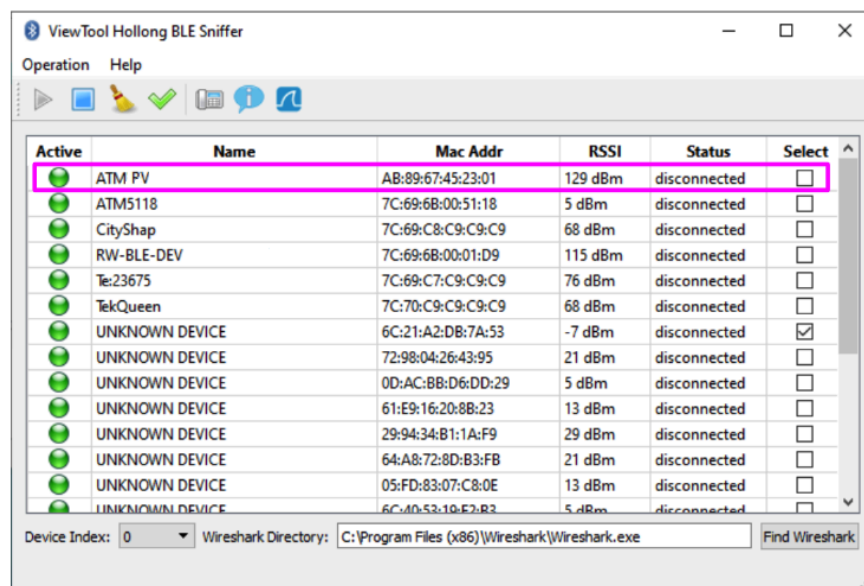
ViewTool Hollong BLE Sniffer

Operation Help

| Active | Name | Mac Addr | RSSI | Status | Select |
|---|---|---|---|---|---|
| | ATM PV | AB:89:67:45:23:01 | 129 dBm | disconnected | ☐ |
| | ATM5118 | 7C:69:6B:00:51:18 | 5 dBm | disconnected | ☐ |
| | CityShap | 7C:69:C8:C9:C9:C9 | 68 dBm | disconnected | ☐ |
| | RW-BLE-DEV | 7C:69:6B:00:01:D9 | 115 dBm | disconnected | ☐ |
| | Te:23675 | 7C:69:C7:C9:C9:C9 | 76 dBm | disconnected | ☐ |
| | TekQueen | 7C:70:C9:C9:C9:C9 | 68 dBm | disconnected | ☐ |
| | UNKNOWN DEVICE | 6C:21:A2:DB:7A:53 | -7 dBm | disconnected | ☑ |
| | UNKNOWN DEVICE | 72:98:04:26:43:95 | 21 dBm | disconnected | ☐ |
| | UNKNOWN DEVICE | 0D:AC:BB:D6:DD:29 | 5 dBm | disconnected | ☐ |
| | UNKNOWN DEVICE | 61:E9:16:20:8B:23 | 13 dBm | disconnected | ☐ |
| | UNKNOWN DEVICE | 29:94:34:B1:1A:F9 | 29 dBm | disconnected | ☐ |
| | UNKNOWN DEVICE | 64:A8:72:8D:B3:FB | 21 dBm | disconnected | ☐ |
| | UNKNOWN DEVICE | 05:FD:83:07:C8:0E | 13 dBm | disconnected | ☐ |
| | UNKNOWN DEVICE | 6C:40:53:19:F2:B3 | 5 dBm | disconnected | ☐ |

Device Index: 0 Wireshark Directory: C:\Program Files (x86)\Wireshark\Wireshark.exe Find Wireshark